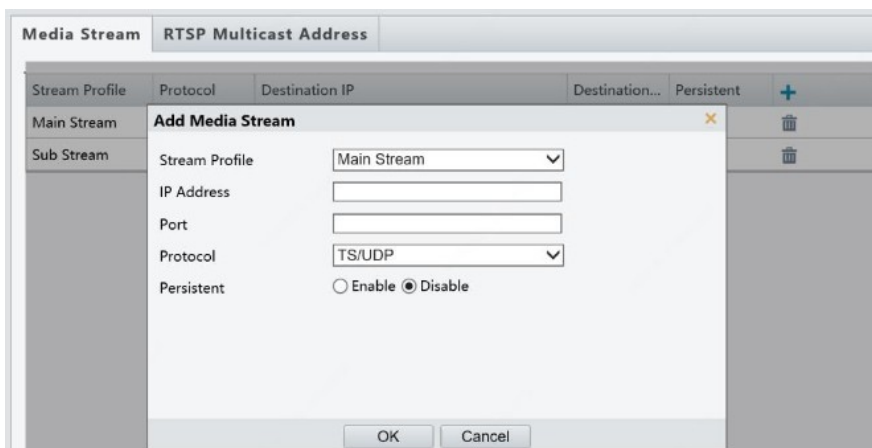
Media Stream | RTSP Multicast Address

| Stream Profile | Protocol | Destination IP | Destination... | Persistent | + |
|---|---|---|---|---|---|
| Main Stream | | | | | |
| Sub Stream | | | | | |

Add Media Stream ×

Stream Profile: Main Stream
IP Address
Port
Protocol: TS/UDP
Persistent: ○ Enable ◉ Disable

OK Cancel